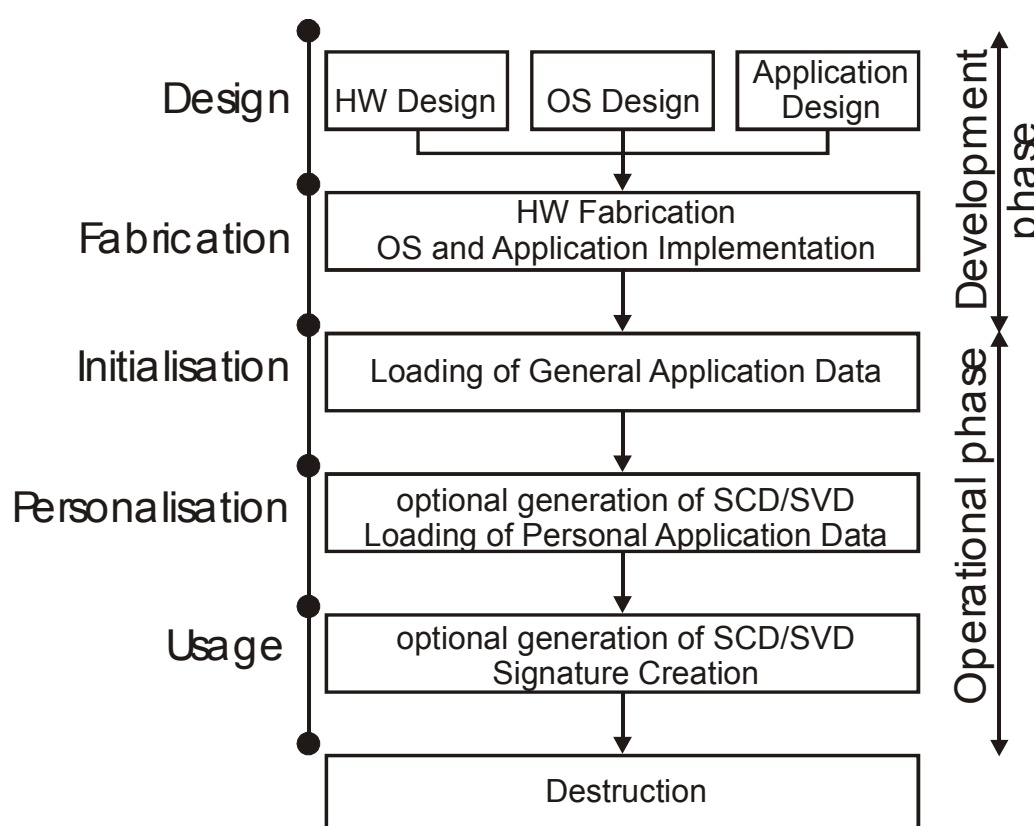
Design

HW Design

OS Design

Application Design

Fabrication

HW Fabrication
OS and Application Implementation

Initialisation

Loading of General Application Data

Personalisation

optional generation of SCD/SVD
Loading of Personal Application Data

Usage

optional generation of SCD/SVD
Signature Creation

Destruction

Development phase

Operational phase